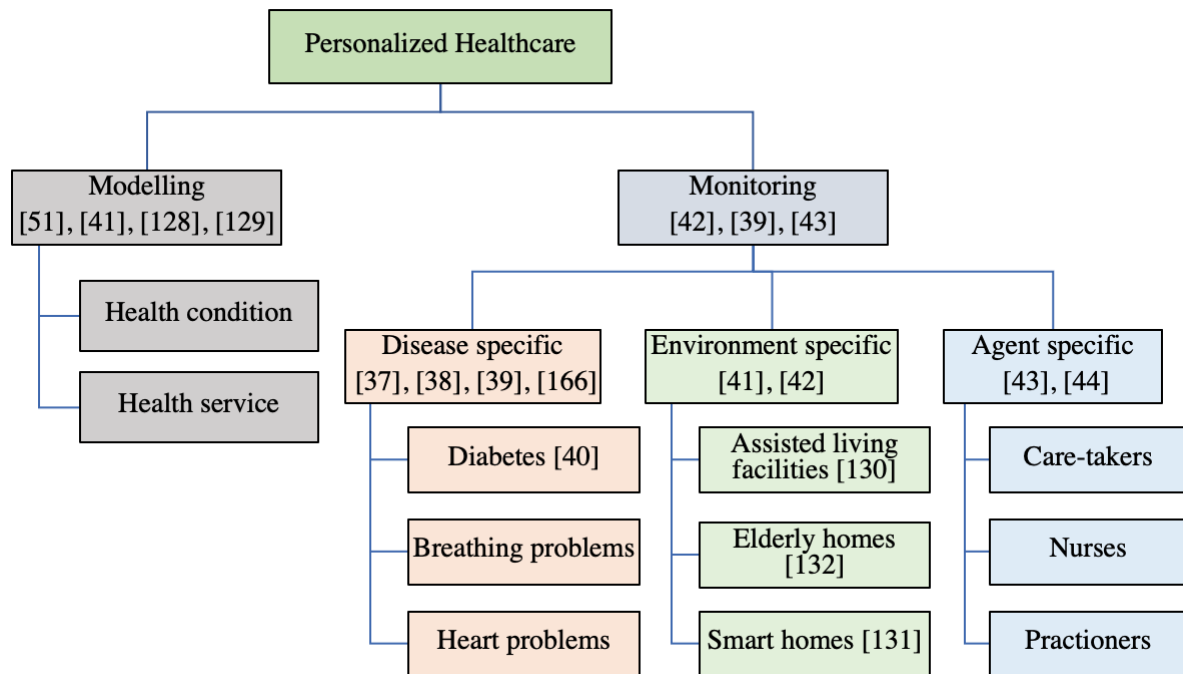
Personalized Healthcare

Modelling
[51], [41], [128], [129]

Health condition

Health service

Monitoring
[42], [39], [43]

Disease specific
[37], [38], [39], [166]

Diabetes [40]

Breathing problems

Heart problems

Environment specific
[41], [42]

Assisted living facilities [130]

Elderly homes [132]

Smart homes [131]

Agent specific
[43], [44]

Care-takers

Nurses

Practioners